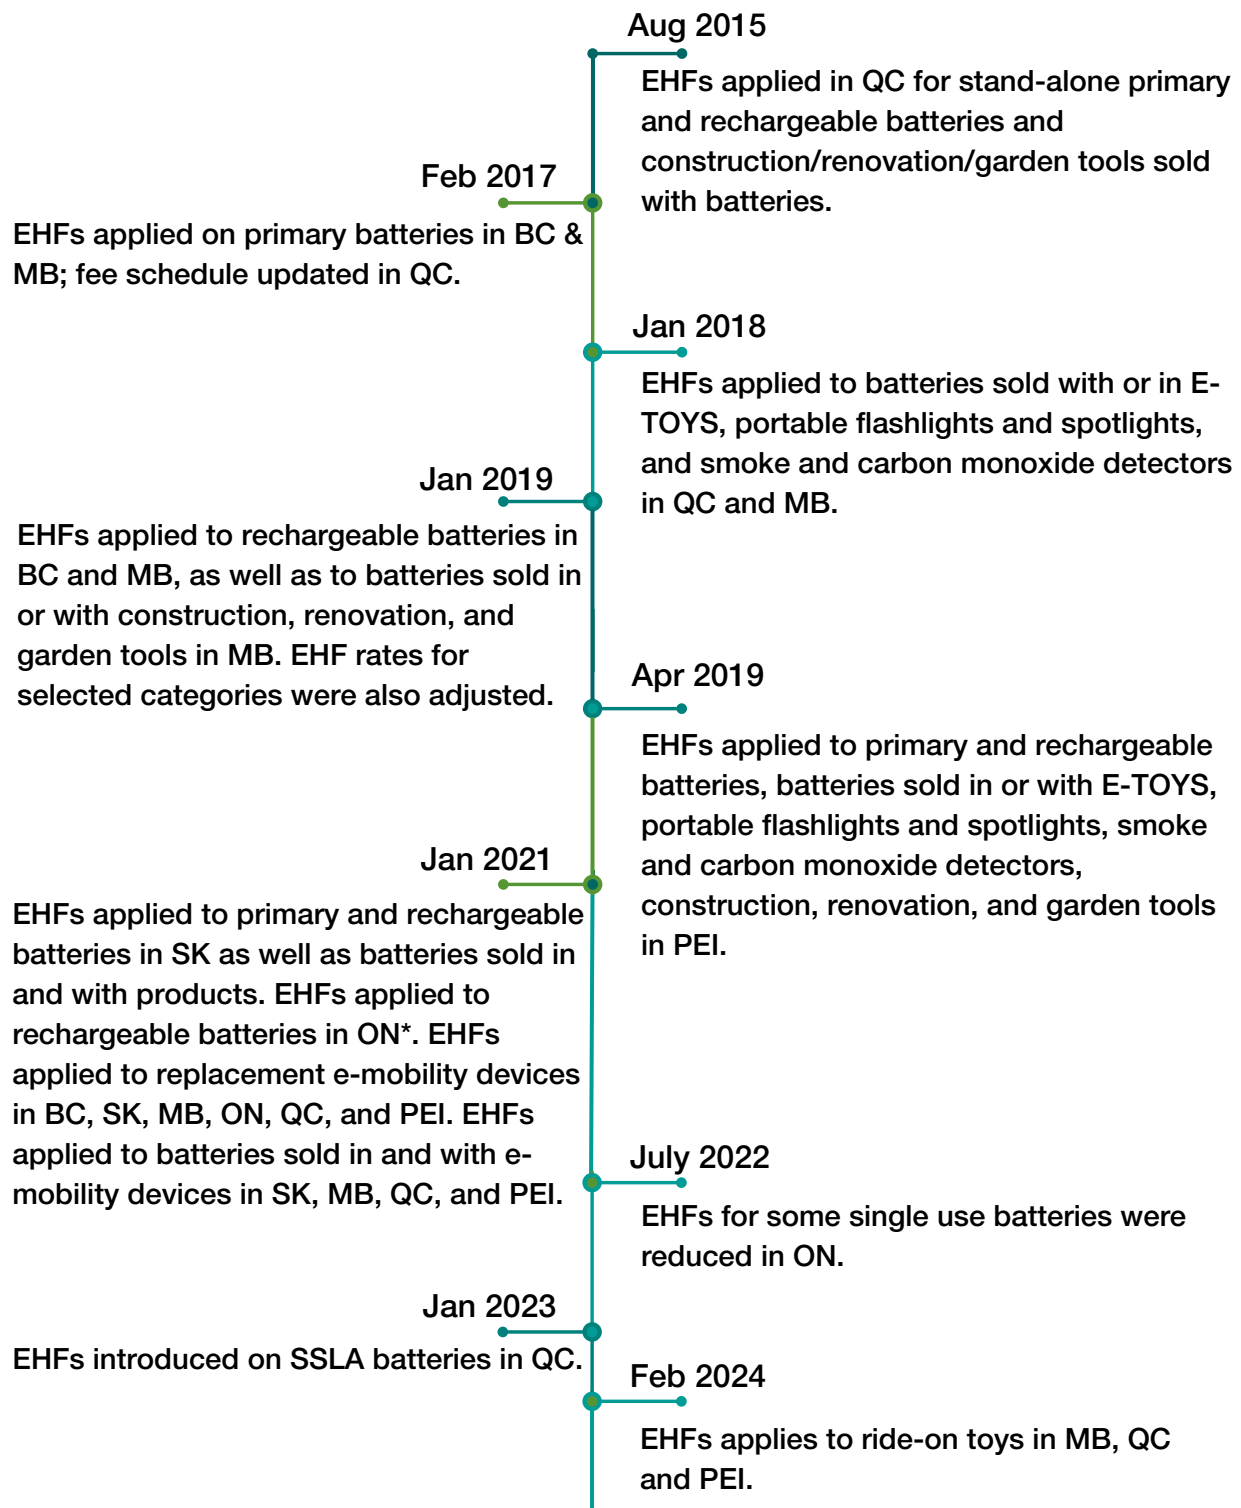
Aug 2015

EHFs applied in QC for stand-alone primary and rechargeable batteries and construction/renovation/garden tools sold with batteries.

Feb 2017

EHFs applied on primary batteries in BC & MB; fee schedule updated in QC.

Jan 2018

EHFs applied to batteries sold with or in E-TOYS, portable flashlights and spotlights, and smoke and carbon monoxide detectors in QC and MB.

Jan 2019

EHFs applied to rechargeable batteries in BC and MB, as well as to batteries sold in or with construction, renovation, and garden tools in MB. EHF rates for selected categories were also adjusted.

Apr 2019

EHFs applied to primary and rechargeable batteries, batteries sold in or with E-TOYS, portable flashlights and spotlights, smoke and carbon monoxide detectors, construction, renovation, and garden tools in PEI.

Jan 2021

EHFs applied to primary and rechargeable batteries in SK as well as batteries sold in and with products. EHFs applied to rechargeable batteries in ON*. EHFs applied to replacement e-mobility devices in BC, SK, MB, ON, QC, and PEI. EHFs applied to batteries sold in and with e-mobility devices in SK, MB, QC, and PEI.

July 2022

EHFs for some single use batteries were reduced in ON.

Jan 2023

EHFs introduced on SSLA batteries in QC.

Feb 2024

EHFs applies to ride-on toys in MB, QC and PEI.